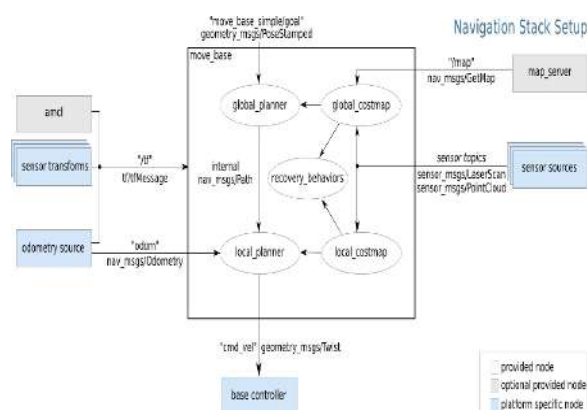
Navigation Stack Setup

"move_base_simple/goal"
geometry_msgs/PoseStamped

move_base

global_planner

global_costmap

"/map"
nav_msgs/GetMap

map_server

amcl

sensor transforms

"/tf"
tf/tfMessage

internal
nav_msgs/Path

recovery_behaviors

sensor topics
sensor_msgs/LaserScan
sensor_msgs/PointCloud

sensor sources

odometry source

"odom"
nav_msgs/Odometry

local_planner

local_costmap

"cmd_vel" geometry_msgs/Twist

base controller

provided node
optional provided node
platform specific node